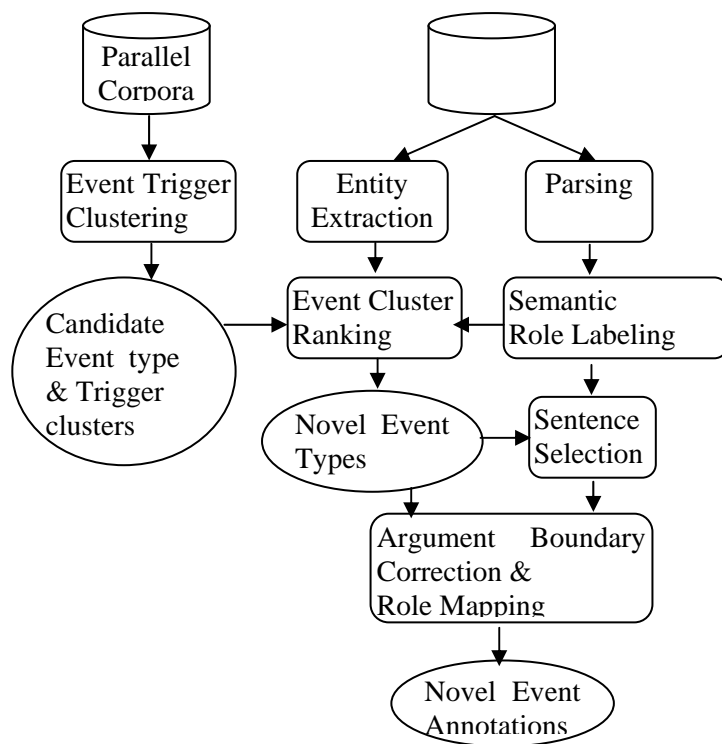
Parallel Corpora

Event Trigger Clustering

Candidate Event type & Trigger clusters

Entity Extraction

Parsing

Event Cluster Ranking

Semantic Role Labeling

Novel Event Types

Sentence Selection

Argument Boundary Correction & Role Mapping

Novel Event Annotations